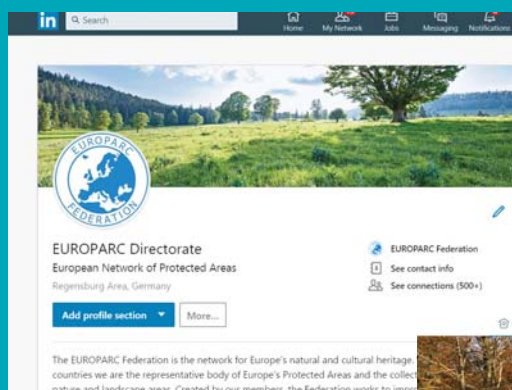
in Search

Home My Network Jobs Messaging Notifications

EUROPARC FEDERATION

EUROPARC Directorate
European Network of Protected Areas
Regensburg Area, Germany

EUROPARC Federation
See contact info
See connections (500+)

Add profile section
More...

The EUROPARC Federation is the network for Europe's natural and cultural heritage. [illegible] countries we are the representative body of Europe's Protected Areas and the collect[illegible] nature and landscape areas. Created by our members, the Federation works to impro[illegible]